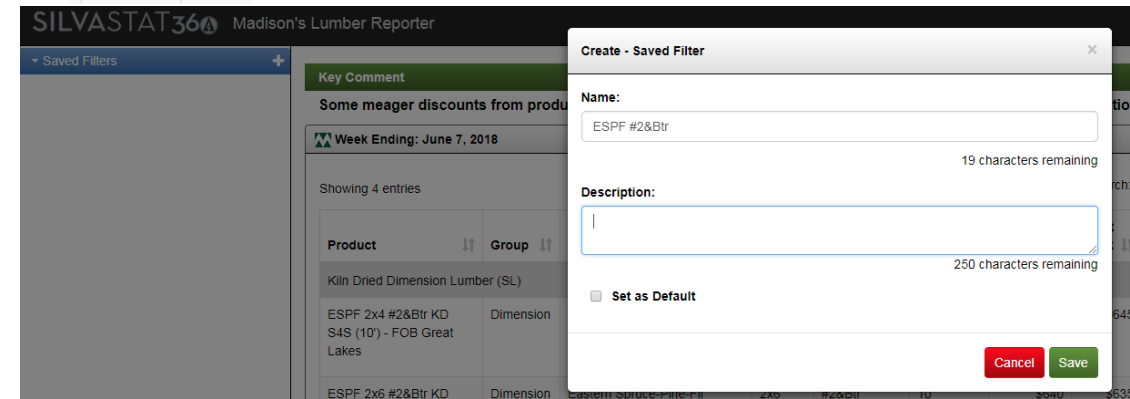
SILVASTAT360 Madison's Lumber Reporter

Saved Filters +

Key Comment

Some meager discounts from produ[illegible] tio

Week Ending: June 7, 2018

Showing 4 entries

rch:

| Product | Group |
|---|---|
| Kiln Dried Dimension Lumber (SL) | |
| ESPF 2x4 #2&Btr KD S4S (10') - FOB Great Lakes | Dimension |
| ESPF 2x6 #2&Btr KD | Dimension |

645

Eastern Spruce-Pine-Fir 2x6 #2&Btr 10 $640 $635

Create - Saved Filter ×

Name:

ESPF #2&Btr

19 characters remaining

Description:

250 characters remaining

Set as Default

Cancel Save